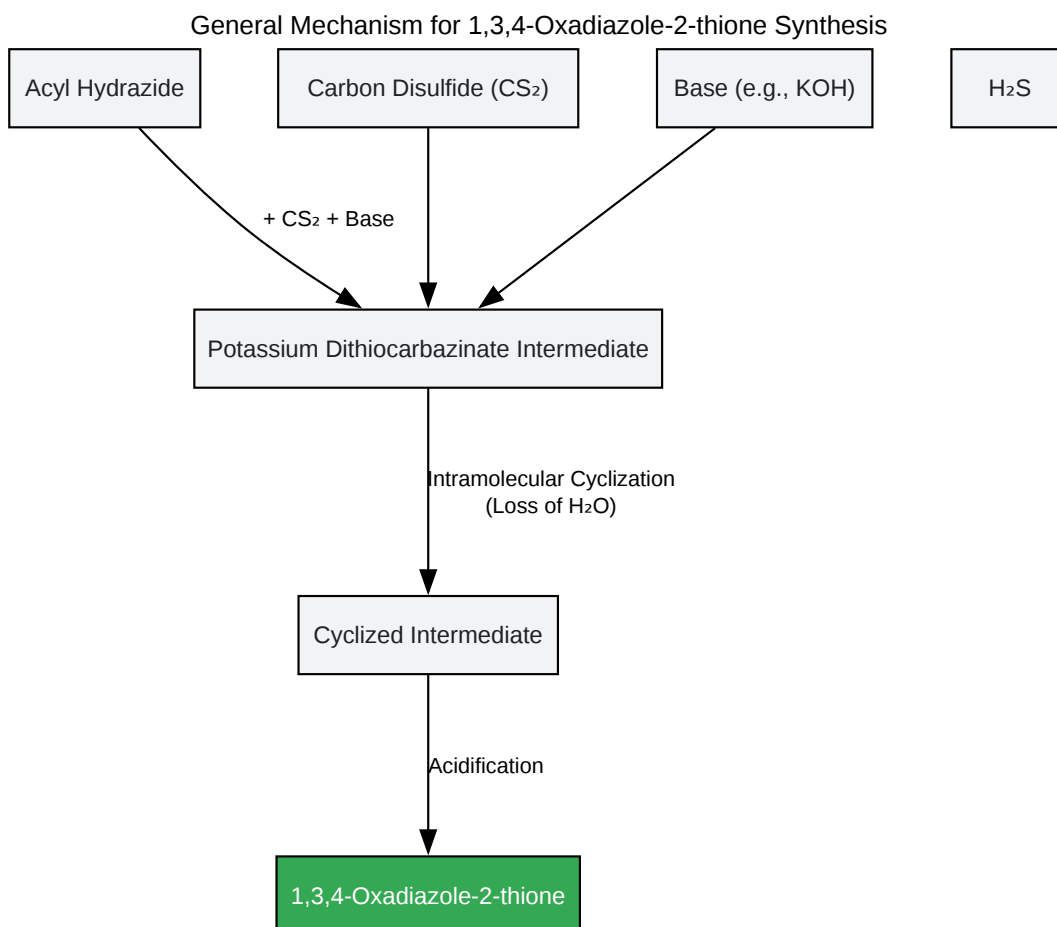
General Mechanism for 1,3,4-Oxadiazole-2-thione Synthesis

Acyl Hydrazide

Carbon Disulfide ($CS_2$)

Base (e.g., KOH)

$H_2S$

+ $CS_2$ + Base

Potassium Dithiocarbazinate Intermediate

Intramolecular Cyclization (Loss of $H_2O$)

Cyclized Intermediate

Acidification

1,3,4-Oxadiazole-2-thione